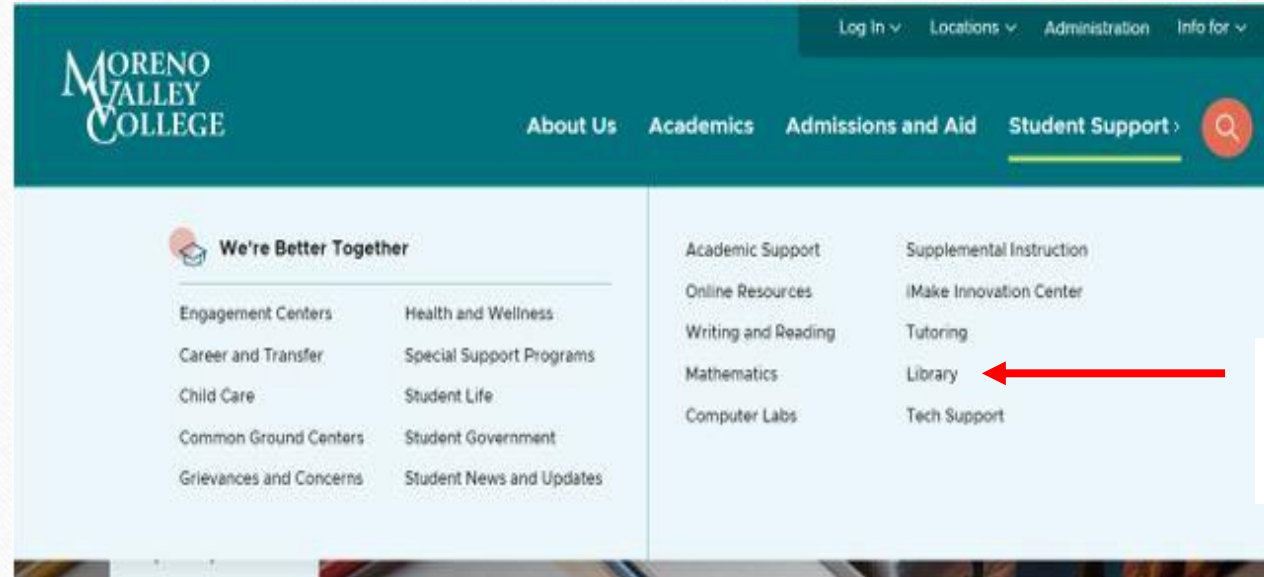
Log In ∨ Locations ∨ Administration Info for ∨

MORENO VALLEY COLLEGE

About Us Academics Admissions and Aid Student Support ›

We're Better Together

Engagement Centers
Career and Transfer
Child Care
Common Ground Centers
Grievances and Concerns

Health and Wellness
Special Support Programs
Student Life
Student Government
Student News and Updates

Academic Support
Online Resources
Writing and Reading
Mathematics
Computer Labs

Supplemental Instruction
iMake Innovation Center
Tutoring
Library
Tech Support